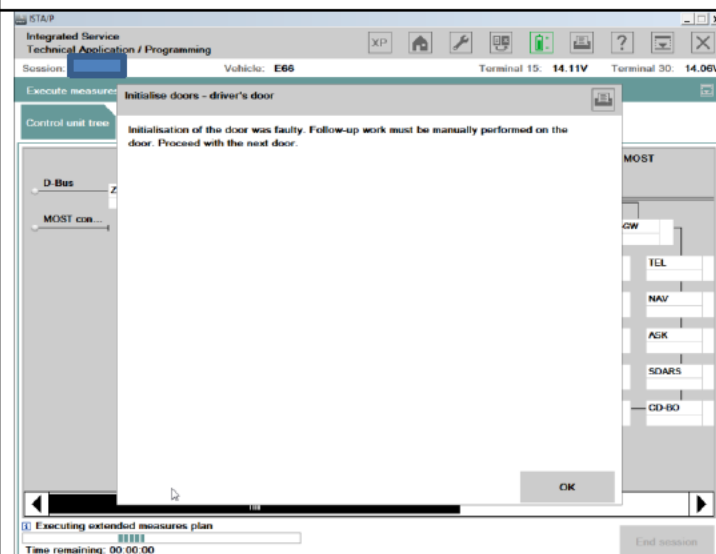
ISTA/P

Integrated Service
Technical Application / Programming

XP

Session:

Vehicle: E66

Terminal 15: 14.11V

Terminal 30: 14.06V

Execute measures

Control unit tree

D-Bus

Z

MOST con...

Initialise doors - driver's door

Initialisation of the door was faulty. Follow-up work must be manually performed on the door. Proceed with the next door.

OK

MOST

GW

TEL

NAV

ASK

SDARS

CD-BO

Executing extended measures plan

Time remaining: 00:00:00

End session